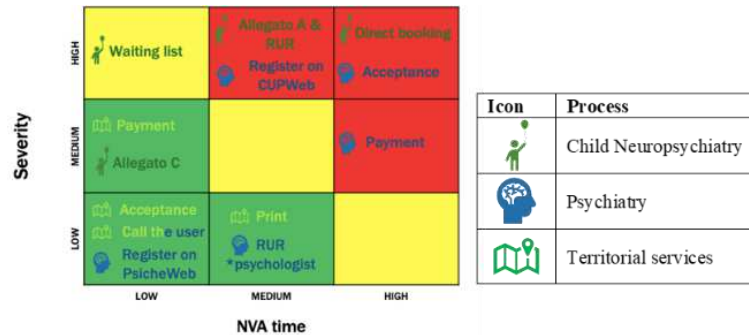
Severity

HIGH

Waiting list

Allegato A & RUR

Register on CUPWeb

Direct booking

Acceptance

MEDIUM

Payment

Allegato C

Payment

LOW

Acceptance

Call the user

Register on PsicheWeb

Print

RUR *psychologist

LOW

MEDIUM

HIGH

NVA time

| Icon | Process |
|---|---|
| | Child Neuropsychiatry |
| | Psychiatry |
| | Territorial services |